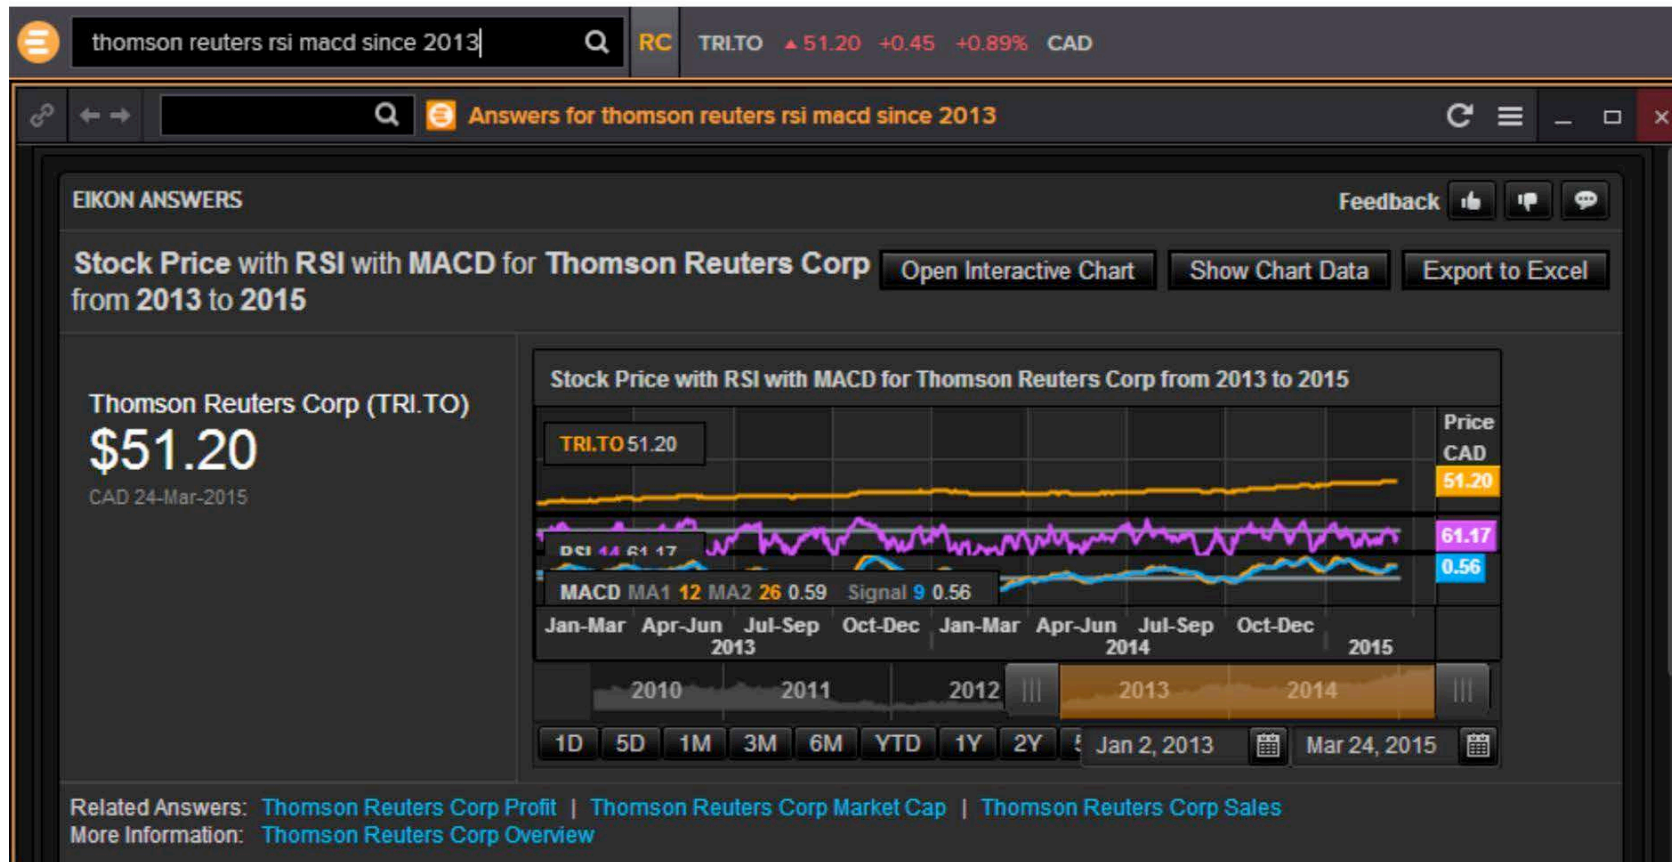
thomson reuters rsi macd since 2013

RC TRI.TO ▲51.20 +0.45 +0.89% CAD

Answers for thomson reuters rsi macd since 2013

EIKON ANSWERS

Feedback

Stock Price with RSI with MACD for Thomson Reuters Corp from 2013 to 2015

Open Interactive Chart
Show Chart Data
Export to Excel

Thomson Reuters Corp (TRI.TO)
$51.20
CAD 24-Mar-2015

Stock Price with RSI with MACD for Thomson Reuters Corp from 2013 to 2015

TRI.TO 51.20

Price
CAD
51.20
61.17
0.56

RSI 14 61.17

MACD MA1 12 MA2 26 0.59 Signal 9 0.56

Jan-Mar Apr-Jun Jul-Sep Oct-Dec Jan-Mar Apr-Jun Jul-Sep Oct-Dec
2013 2014 2015

2010 2011 2012 2013 2014

1D 5D 1M 3M 6M YTD 1Y 2Y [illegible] Jan 2, 2013 Mar 24, 2015

Related Answers: Thomson Reuters Corp Profit | Thomson Reuters Corp Market Cap | Thomson Reuters Corp Sales
More Information: Thomson Reuters Corp Overview